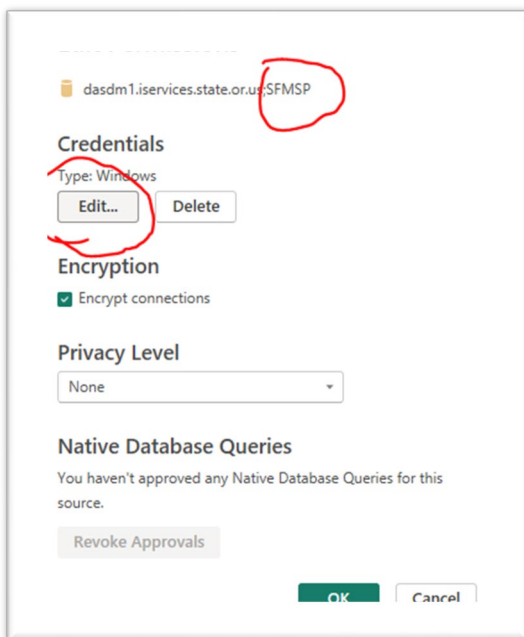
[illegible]

dasdm1.iservices.state.or.us;SFMSP

Credentials

Type: Windows

Edit...

Delete

Encryption

Encrypt connections

Privacy Level

None

Native Database Queries

You haven't approved any Native Database Queries for this source.

Revoke Approvals

OK

Cancel